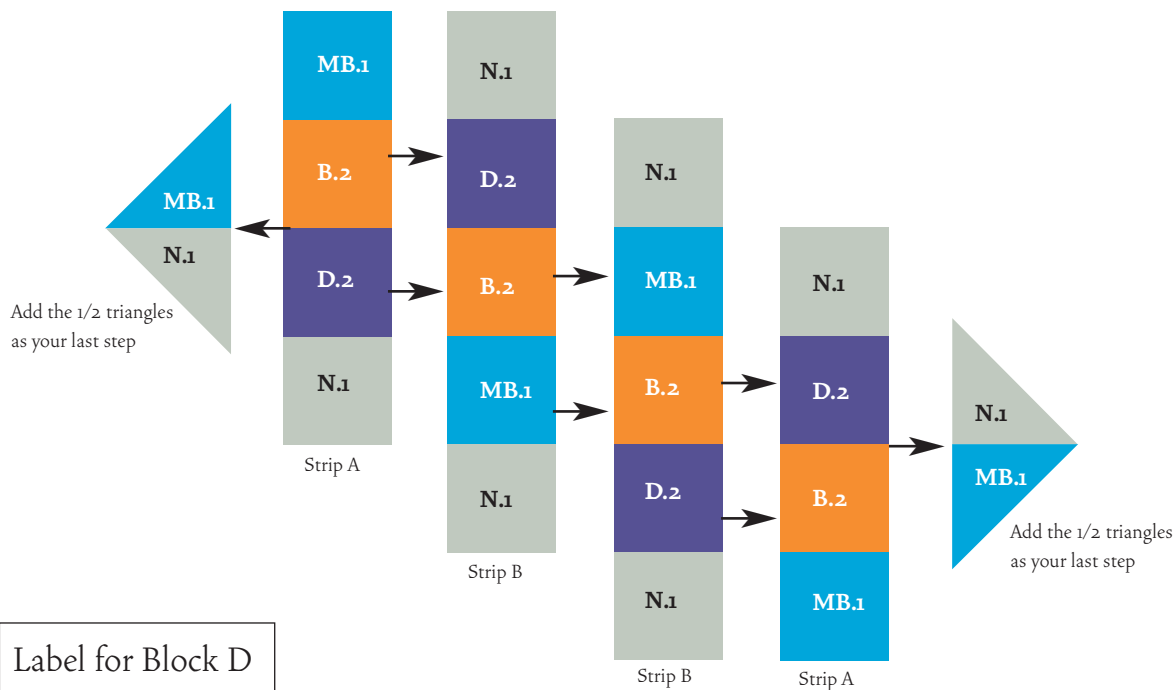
MB.1
N.1

Add the 1/2 triangles as your last step

MB.1
B.2
D.2
N.1
Strip A

N.1
D.2
B.2
MB.1
N.1
Strip B

N.1
MB.1
B.2
D.2
N.1
Strip B

N.1
D.2
B.2
MB.1
Strip A

N.1
MB.1

Add the 1/2 triangles as your last step

Label for Block D